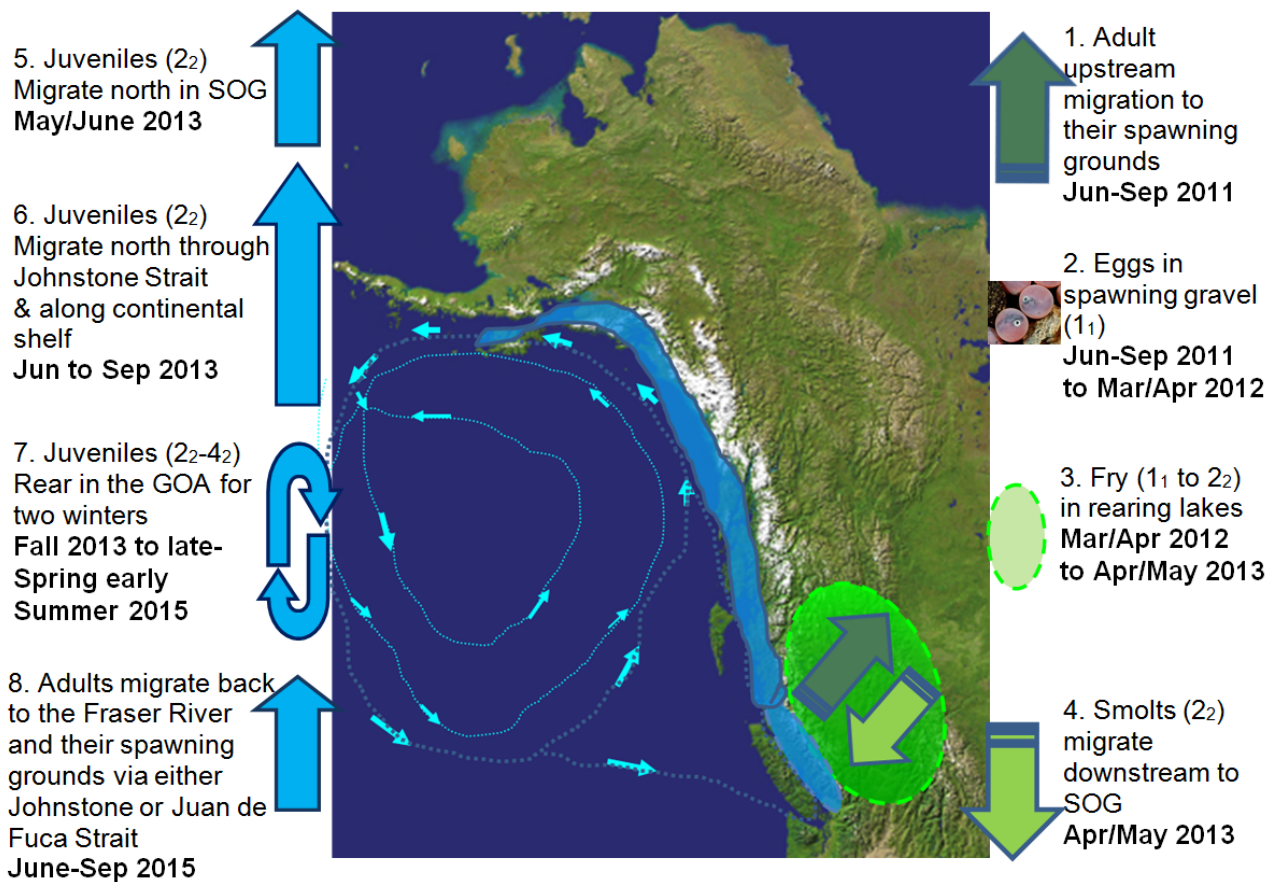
5. Juveniles ($2_2$) Migrate north in SOG **May/June 2013**

6. Juveniles ($2_2$) Migrate north through Johnstone Strait & along continental shelf **Jun to Sep 2013**

7. Juveniles ($2_2$-$4_2$) Rear in the GOA for two winters **Fall 2013 to late-Spring early Summer 2015**

8. Adults migrate back to the Fraser River and their spawning grounds via either Johnstone or Juan de Fuca Strait **June-Sep 2015**

1. Adult upstream migration to their spawning grounds **Jun-Sep 2011**

2. Eggs in spawning gravel ($1_1$) **Jun-Sep 2011 to Mar/Apr 2012**

3. Fry ($1_1$ to $2_2$) in rearing lakes **Mar/Apr 2012 to Apr/May 2013**

4. Smolts ($2_2$) migrate downstream to SOG **Apr/May 2013**